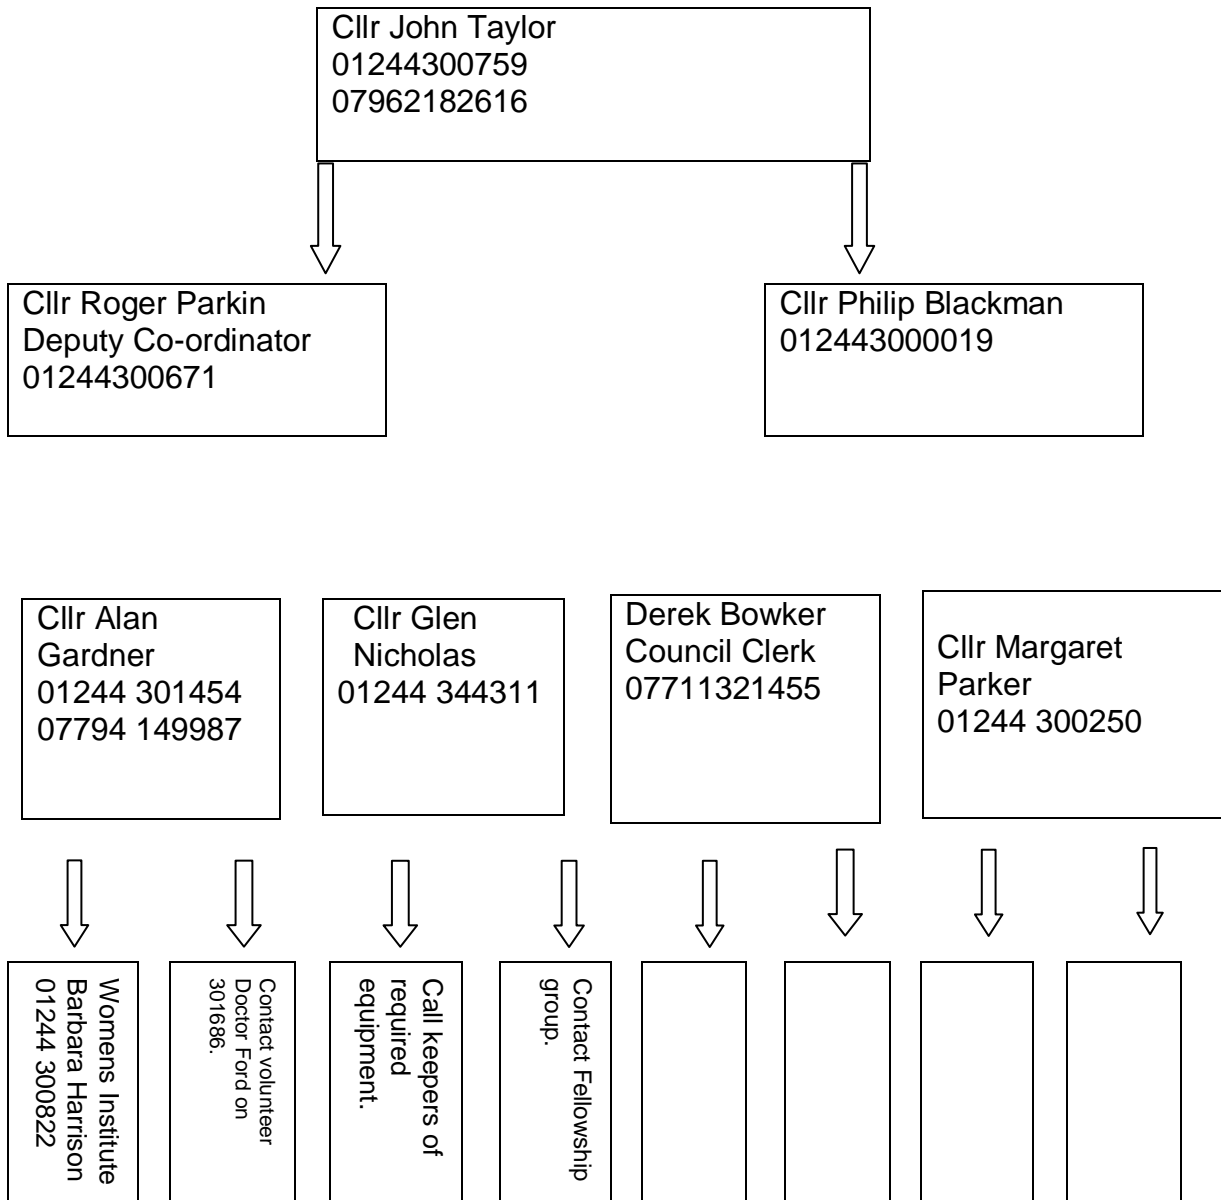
Cllr John Taylor
01244300759
07962182616

Cllr Roger Parkin
Deputy Co-ordinator
01244300671

Cllr Philip Blackman
012443000019

Cllr Alan Gardner
01244 301454
07794 149987

Cllr Glen Nicholas
01244 344311

Derek Bowker
Council Clerk
07711321455

Cllr Margaret Parker
01244 300250

Womens Institute
Barbara Harrison
01244 300822

Contact volunteer Doctor Ford on 301686.

Call keepers of required equipment.

Contact Fellowship group.